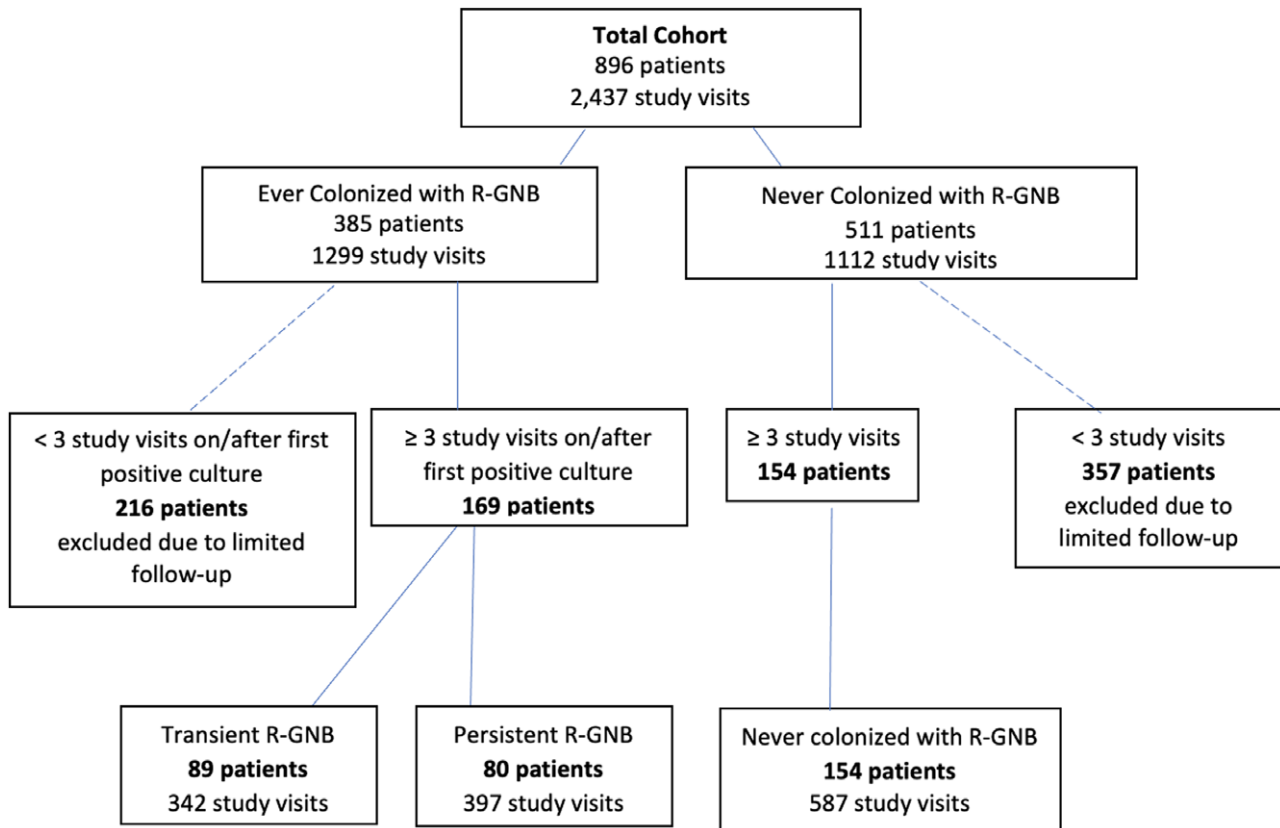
**Total Cohort**
896 patients
2,437 study visits

Ever Colonized with R-GNB
385 patients
1299 study visits

Never Colonized with R-GNB
511 patients
1112 study visits

< 3 study visits on/after first positive culture
**216 patients**
excluded due to limited follow-up

≥ 3 study visits on/after first positive culture
**169 patients**

≥ 3 study visits
**154 patients**

< 3 study visits
**357 patients**
excluded due to limited follow-up

Transient R-GNB
**89 patients**
342 study visits

Persistent R-GNB
**80 patients**
397 study visits

Never colonized with R-GNB
**154 patients**
587 study visits